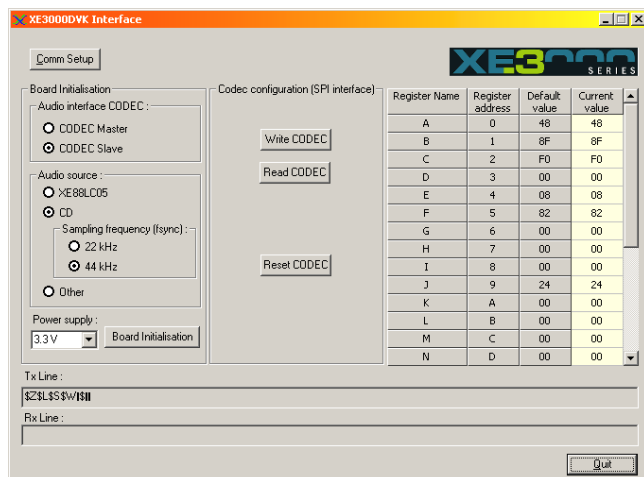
XE3000DVK Interface

Comm Setup

XE3000 SERIES

Board Initialisation

Audio interface CODEC :

CODEC Master

CODEC Slave

Audio source :

XE88LC05

CD

Sampling frequency (fsync) :

22 kHz

44 kHz

Other

Power supply :

3.3 V

Board Initialisation

Codec configuration (SPI interface)

Write CODEC

Read CODEC

Reset CODEC

| Register Name | Register address | Default value | Current value |
|---|---|---|---|
| A | 0 | 48 | 48 |
| B | 1 | 8F | 8F |
| C | 2 | F0 | F0 |
| D | 3 | 00 | 00 |
| E | 4 | 08 | 08 |
| F | 5 | 82 | 82 |
| G | 6 | 00 | 00 |
| H | 7 | 00 | 00 |
| I | 8 | 00 | 00 |
| J | 9 | 24 | 24 |
| K | A | 00 | 00 |
| L | B | 00 | 00 |
| M | C | 00 | 00 |
| N | D | 00 | 00 |

Tx Line :

$Z$L$S$W$I

Rx Line :

Quit